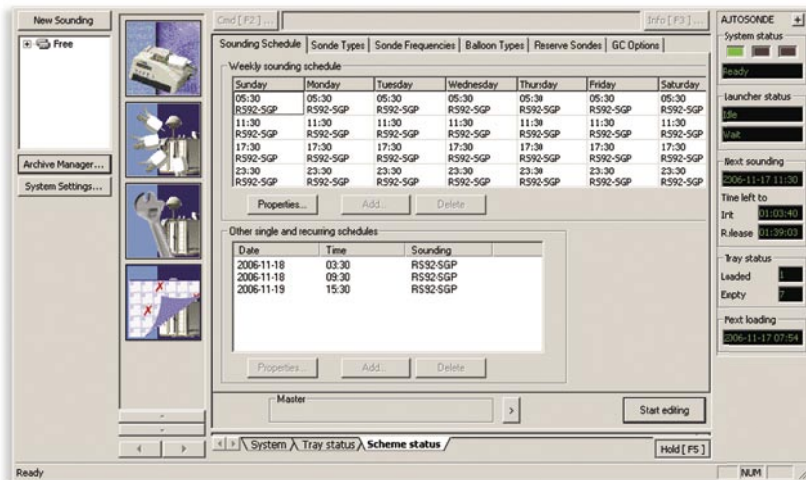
New Sounding

Free

Archive Manager...

System Settings...

Cmd [ F2 ] ...

Info [ F3 ] ...

Sounding Schedule | Sonde Types | Sonde Frequencies | Balloon Types | Reserve Sondes | GC Options

Weekly sounding schedule

| Sunday | Monday | Tuesday | Wednesday | Thursday | Friday | Saturday |
|---|---|---|---|---|---|---|
| 05:30 RS92-SGP | 05:30 RS92-SGP | 05:30 RS92-SGP | 05:30 RS92-SGP | 05:30 RS92-SGP | 05:30 RS92-SGP | 05:30 RS92-SGP |
| 11:30 RS92-SGP | 11:30 RS92-SGP | 11:30 RS92-SGP | 11:30 RS92-SGP | 11:30 RS92-SGP | 11:30 RS92-SGP | 11:30 RS92-SGP |
| 17:30 RS92-SGP | 17:30 RS92-SGP | 17:30 RS92-SGP | 17:30 RS92-SGP | 17:30 RS92-SGP | 17:30 RS92-SGP | 17:30 RS92-SGP |
| 23:30 RS92-SGP | 23:30 RS92-SGP | 23:30 RS92-SGP | 23:30 RS92-SGP | 23:30 RS92-SGP | 23:30 RS92-SGP | 23:30 RS92-SGP |

Properties... Add... Delete

Other single and recurring schedules

| Date | Time | Sounding |
|---|---|---|
| 2006-11-18 | 03:30 | RS92-SGP |
| 2006-11-18 | 09:30 | RS92-SGP |
| 2006-11-19 | 15:30 | RS92-SGP |

Properties... Add... Delete

Master

>

Start editing

System | Tray status | Scheme status

Hold [ F5 ]

AUTOSONDE

System status

Ready

Launcher status

Idle

Wait

Next sounding

2006-11-17 11:30

Time left to

Init 01:03:40

Release 01:39:03

Tray status

Loaded 1

Empty 7

Next loading

2006-11-17 07:54

Ready

NUM